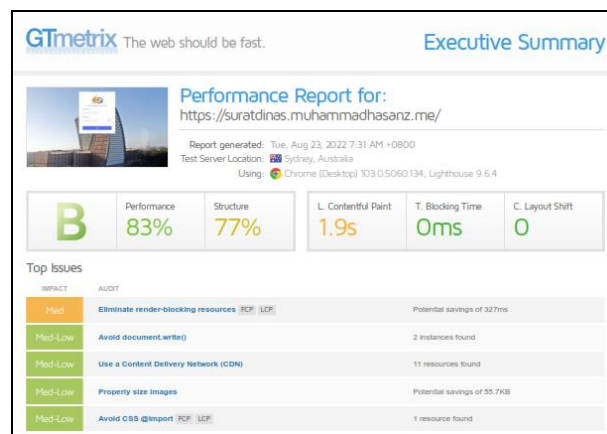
GTmetrix The web should be fast.

Executive Summary

Performance Report for:
https://suratdinas.muhammadhasanz.me/

Report generated: Tue, Aug 23, 2022 7:31 AM +0800
Test Server Location: Sydney, Australia
Using: Chrome (Desktop) 103.0.5060.134, Lighthouse 9.6.4

B

Performance
83%

Structure
77%

L. Contentful Paint
1.9s

T. Blocking Time
0ms

C. Layout Shift
0

Top Issues

| IMPACT | AUDIT | |
|---|---|---|
| Med | Eliminate render-blocking resources FCP LCP | Potential savings of 327ms |
| Med-Low | Avoid document.write() | 2 instances found |
| Med-Low | Use a Content Delivery Network (CDN) | 11 resources found |
| Med-Low | Properly size images | Potential savings of 55.7KB |
| Med-Low | Avoid CSS @import FCP LCP | 1 resource found |